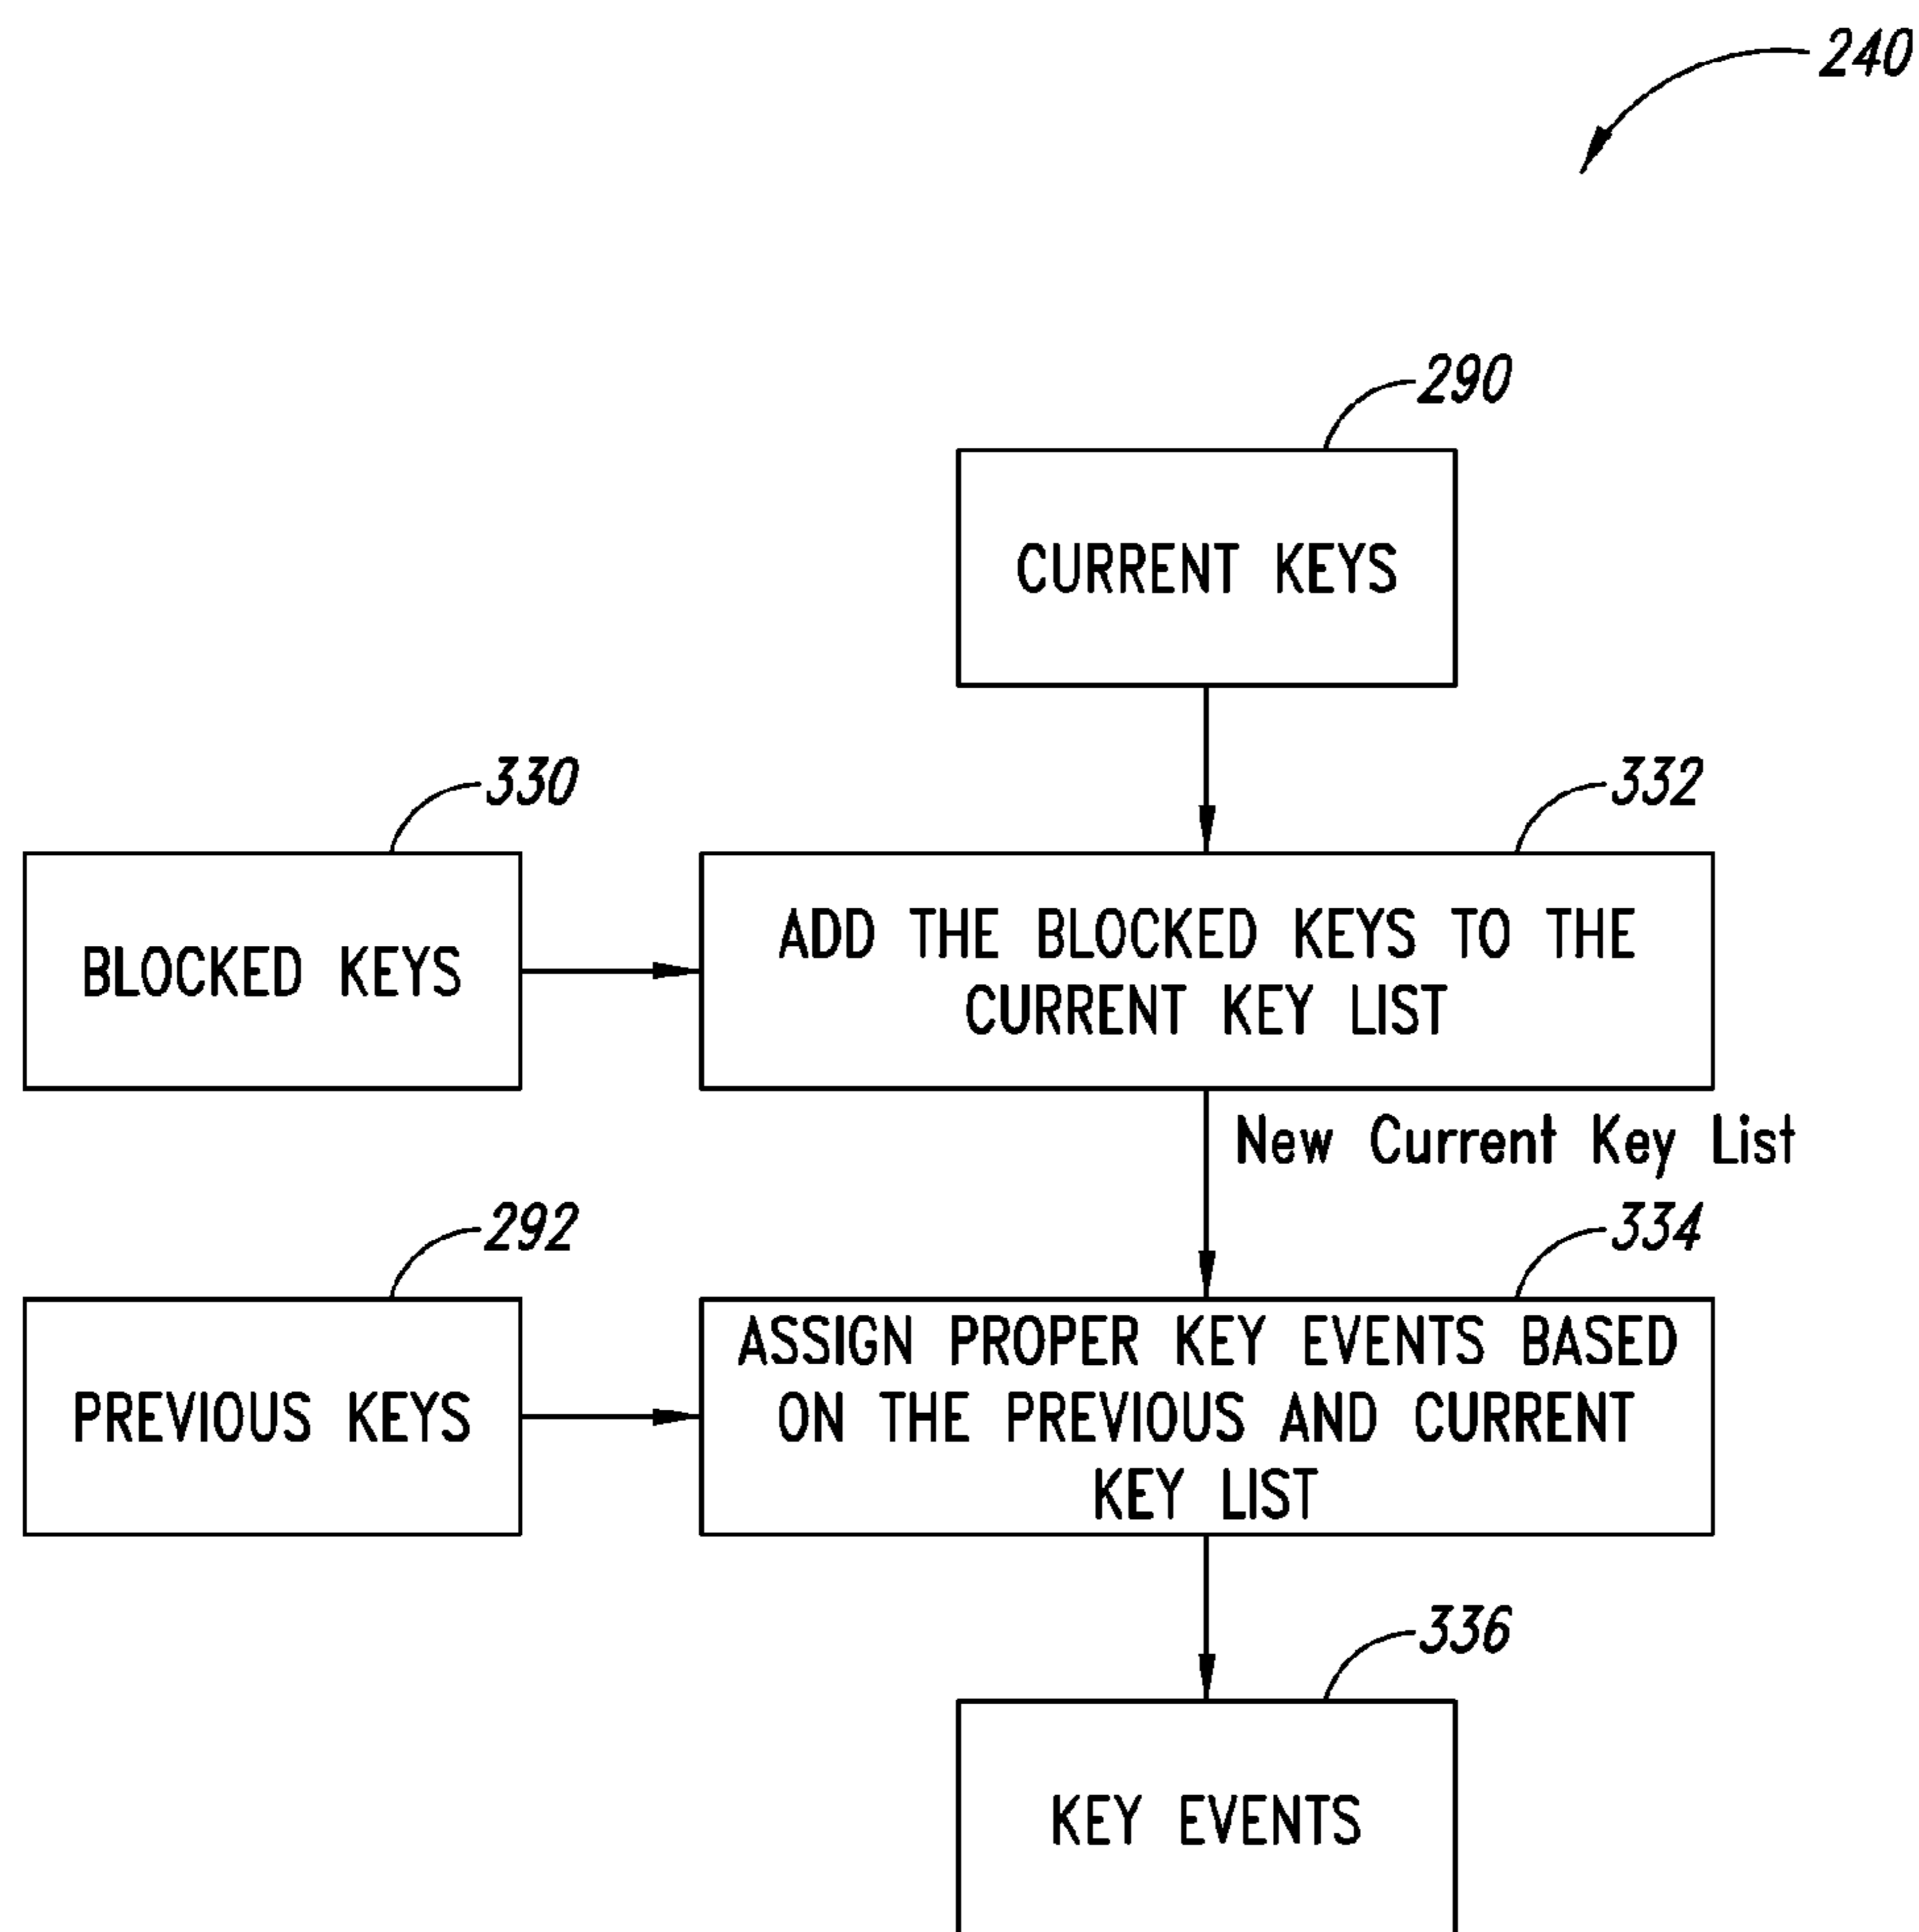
240

290

CURRENT KEYS

330

BLOCKED KEYS

332

ADD THE BLOCKED KEYS TO THE CURRENT KEY LIST

New Current Key List

292

PREVIOUS KEYS

334

ASSIGN PROPER KEY EVENTS BASED ON THE PREVIOUS AND CURRENT KEY LIST

336

KEY EVENTS